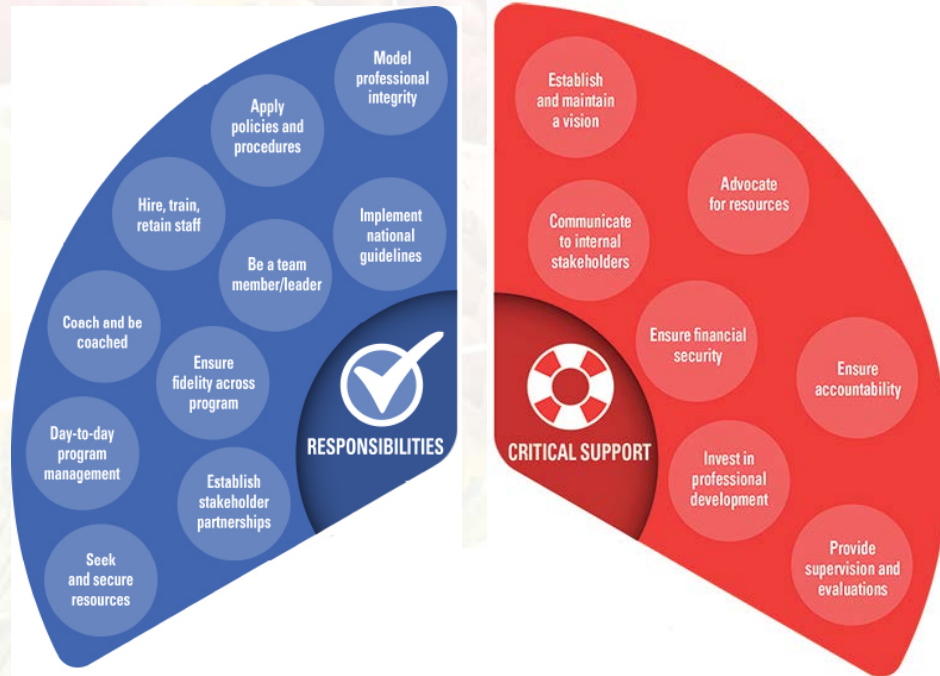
Model professional integrity

Apply policies and procedures

Hire, train, retain staff

Implement national guidelines

Be a team member/leader

Coach and be coached

Ensure fidelity across program

Day-to-day program management

Establish stakeholder partnerships

Seek and secure resources

RESPONSIBILITIES

Establish and maintain a vision

Advocate for resources

Communicate to internal stakeholders

Ensure financial security

Ensure accountability

CRITICAL SUPPORT

Invest in professional development

Provide supervision and evaluations